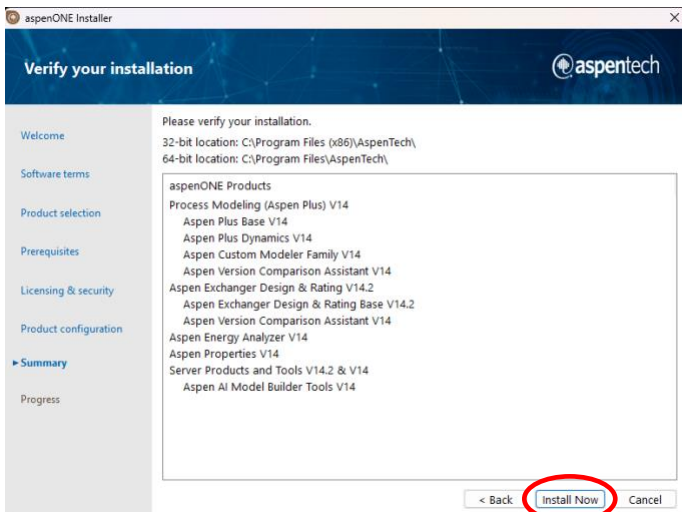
aspenONE Installer

Verify your installation

aspentech

Welcome

Software terms

Product selection

Prerequisites

Licensing & security

Product configuration

► Summary

Progress

Please verify your installation.
32-bit location: C:\Program Files (x86)\AspenTech\
64-bit location: C:\Program Files\AspenTech\

aspenONE Products
Process Modeling (Aspen Plus) V14
Aspen Plus Base V14
Aspen Plus Dynamics V14
Aspen Custom Modeler Family V14
Aspen Version Comparison Assistant V14
Aspen Exchanger Design & Rating V14.2
Aspen Exchanger Design & Rating Base V14.2
Aspen Version Comparison Assistant V14
Aspen Energy Analyzer V14
Aspen Properties V14
Server Products and Tools V14.2 & V14
Aspen AI Model Builder Tools V14

< Back
Install Now
Cancel